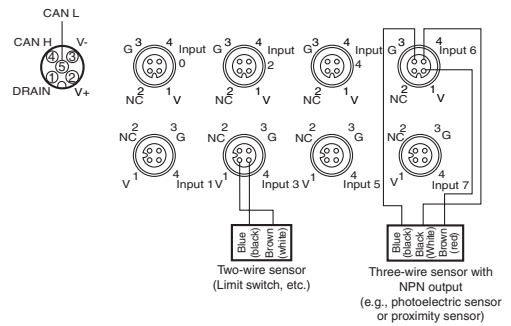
CAN L
CAN H
V-
DRAIN
V+
④ ③
⑤
① ②

G 3 4 Input 0
NC 2 1 V

G 3 4 Input 2
NC 2 1 V

G 3 4 Input 4
NC 2 1 V

G 3 4 Input 6
NC 2 1 V

NC 2 3 G
V 1 4 Input 1

NC 2 3 G
V 1 4 Input 3

NC 2 3 G
V 1 4 Input 5

NC 2 3 G
V 1 4 Input 7

Blue (black)
Brown (white)

Two-wire sensor
(Limit switch, etc.)

Blue (black)
Black (White)
Brown (red)

Three-wire sensor with NPN output
(e.g., photoelectric sensor or proximity sensor)